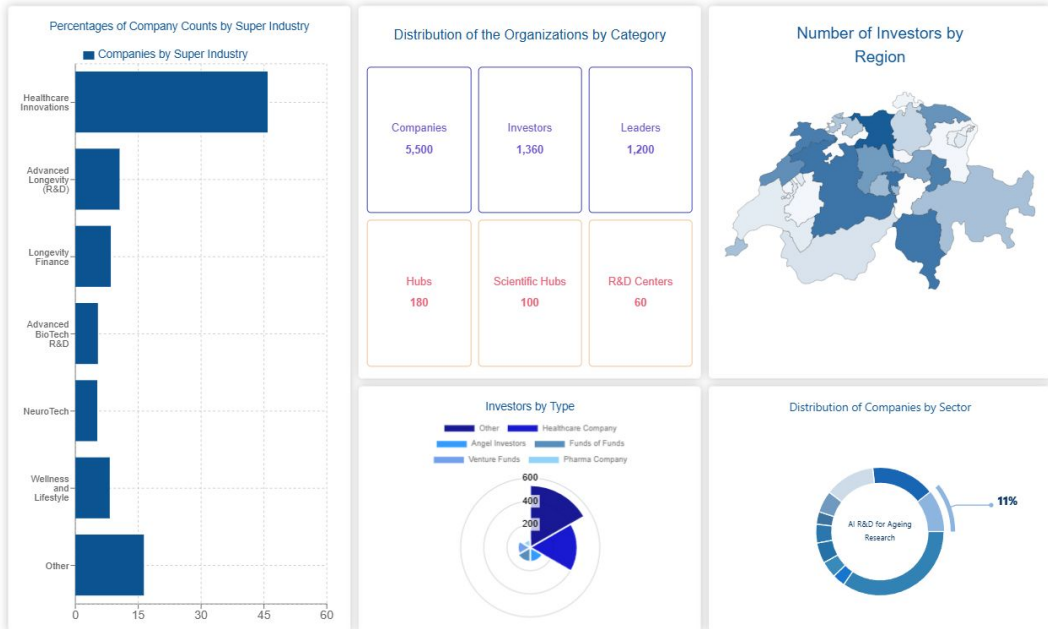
Percentages of Company Counts by Super Industry

Companies by Super Industry

Healthcare Innovations
Advanced Longevity (R&D)
Longevity Finance
Advanced BioTech R&D
NeuroTech
Wellness and Lifestyle
Other

0 15 30 45 60

Distribution of the Organizations by Category

| Companies 5,500 | Investors 1,360 | Leaders 1,200 |
|---|---|---|
| Hubs 180 | Scientific Hubs 100 | R&D Centers 60 |

Number of Investors by Region

Investors by Type

Other
Healthcare Company
Angel Investors
Funds of Funds
Venture Funds
Pharma Company

600
400
200

Distribution of Companies by Sector

AI R&D for Ageing Research

11%